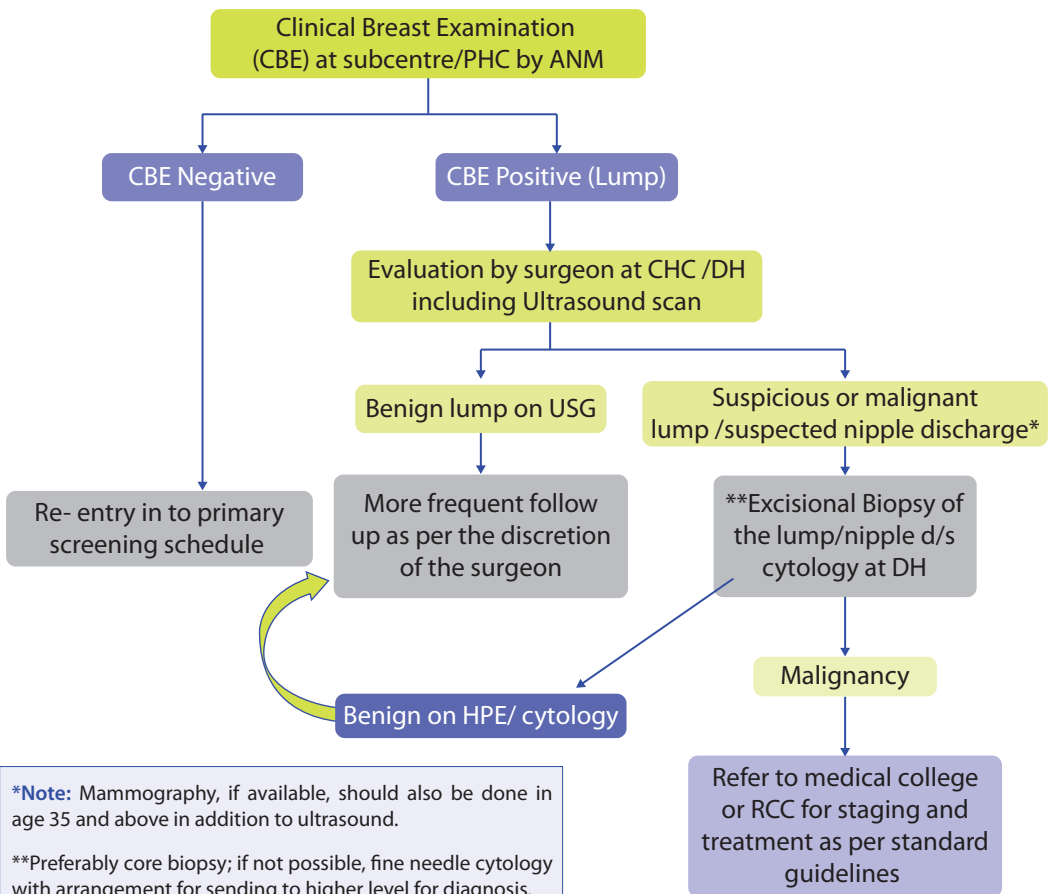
Clinical Breast Examination (CBE) at subcentre/PHC by ANM

CBE Negative

CBE Positive (Lump)

Evaluation by surgeon at CHC /DH including Ultrasound scan

Benign lump on USG

Suspicious or malignant lump /suspected nipple discharge*

Re- entry in to primary screening schedule

More frequent follow up as per the discretion of the surgeon

**Excisional Biopsy of the lump/nipple d/s cytology at DH

Malignancy

Benign on HPE/ cytology

Refer to medical college or RCC for staging and treatment as per standard guidelines

*Note: Mammography, if available, should also be done in age 35 and above in addition to ultrasound.

**Preferably core biopsy; if not possible, fine needle cytology with arrangement for sending to higher level for diagnosis.